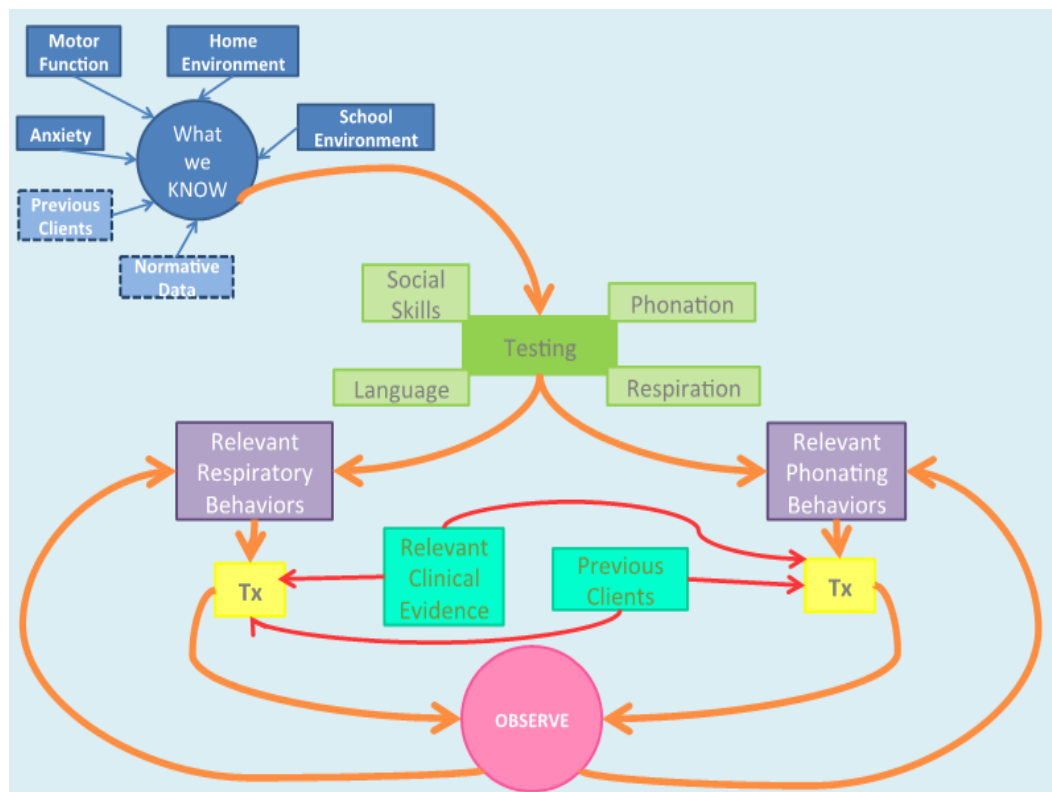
Motor Function

Home Environment

Anxiety

What we KNOW

School Environment

Previous Clients

Normative Data

Social Skills

Phonation

Testing

Language

Respiration

Relevant Respiratory Behaviors

Relevant Phonating Behaviors

Relevant Clinical Evidence

Previous Clients

Tx

Tx

OBSERVE